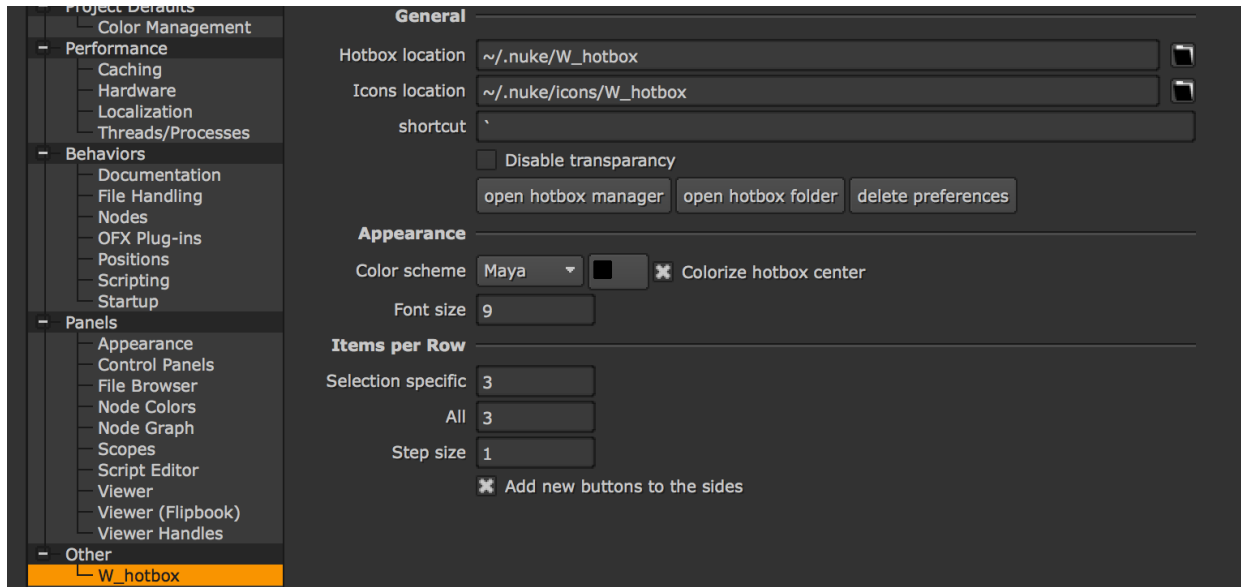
Project Defaults
Color Management
Performance
Caching
Hardware
Localization
Threads/Processes
Behaviors
Documentation
File Handling
Nodes
OFX Plug-ins
Positions
Scripting
Startup
Panels
Appearance
Control Panels
File Browser
Node Colors
Node Graph
Scopes
Script Editor
Viewer
Viewer (Flipbook)
Viewer Handles
Other
W_hotbox

General
Hotbox location ~/.nuke/W_hotbox
Icons location ~/.nuke/icons/W_hotbox
shortcut `
Disable transparancy
open hotbox manager
open hotbox folder
delete preferences

Appearance
Color scheme Maya
Colorize hotbox center
Font size 9

Items per Row
Selection specific 3
All 3
Step size 1
Add new buttons to the sides